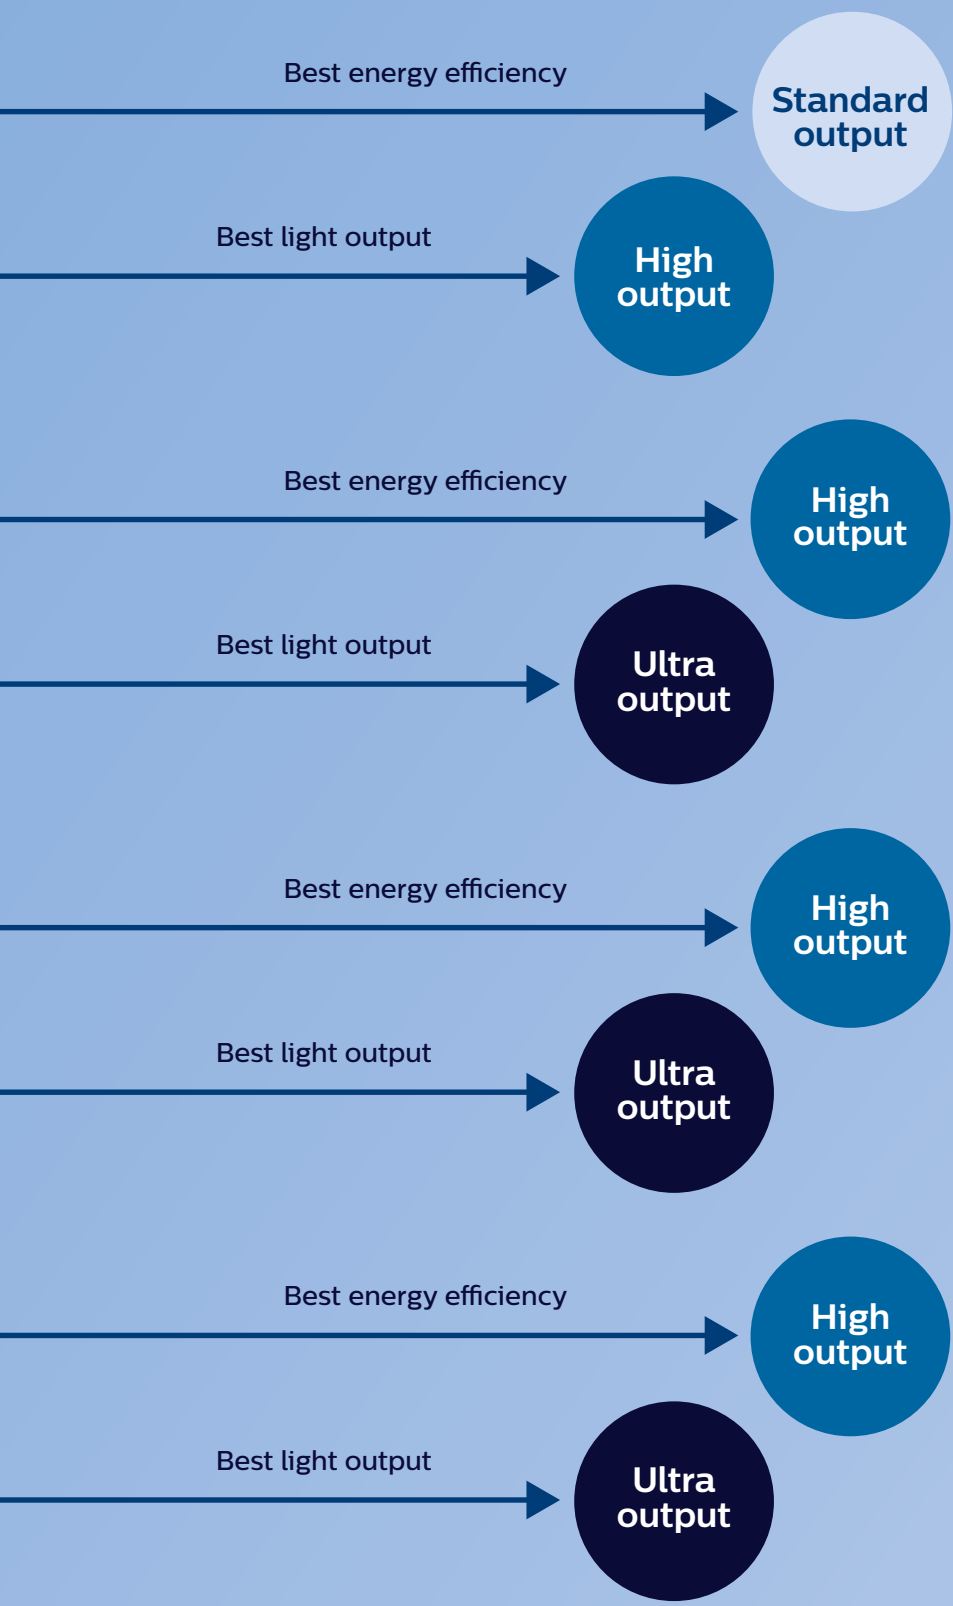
Best energy efficiency

Standard output

Best light output

High output

Best energy efficiency

High output

Best light output

Ultra output

Best energy efficiency

High output

Best light output

Ultra output

Best energy efficiency

High output

Best light output

Ultra output